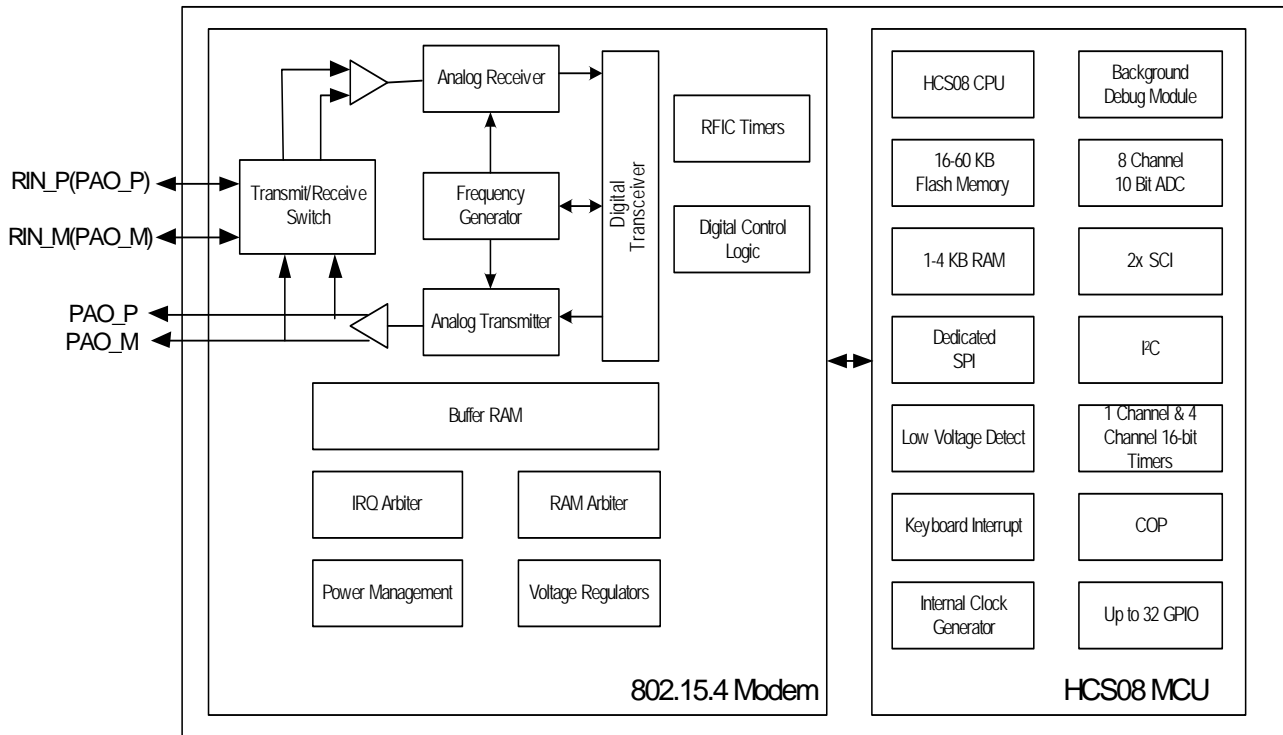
RIN_P(PAO_P)

RIN_M(PAO_M)

PAO_P

PAO_M

Transmit/Receive Switch

Analog Receiver

Frequency Generator

Analog Transmitter

Digital Transceiver

RFIC Timers

Digital Control Logic

Buffer RAM

IRQ Arbiter

RAM Arbiter

Power Management

Voltage Regulators

802.15.4 Modem

HCS08 CPU

Background Debug Module

16-60 KB Flash Memory

8 Channel 10 Bit ADC

1-4 KB RAM

2x SCI

Dedicated SPI

I²C

Low Voltage Detect

1 Channel & 4 Channel 16-bit Timers

Keyboard Interrupt

COP

Internal Clock Generator

Up to 32 GPIO

HCS08 MCU